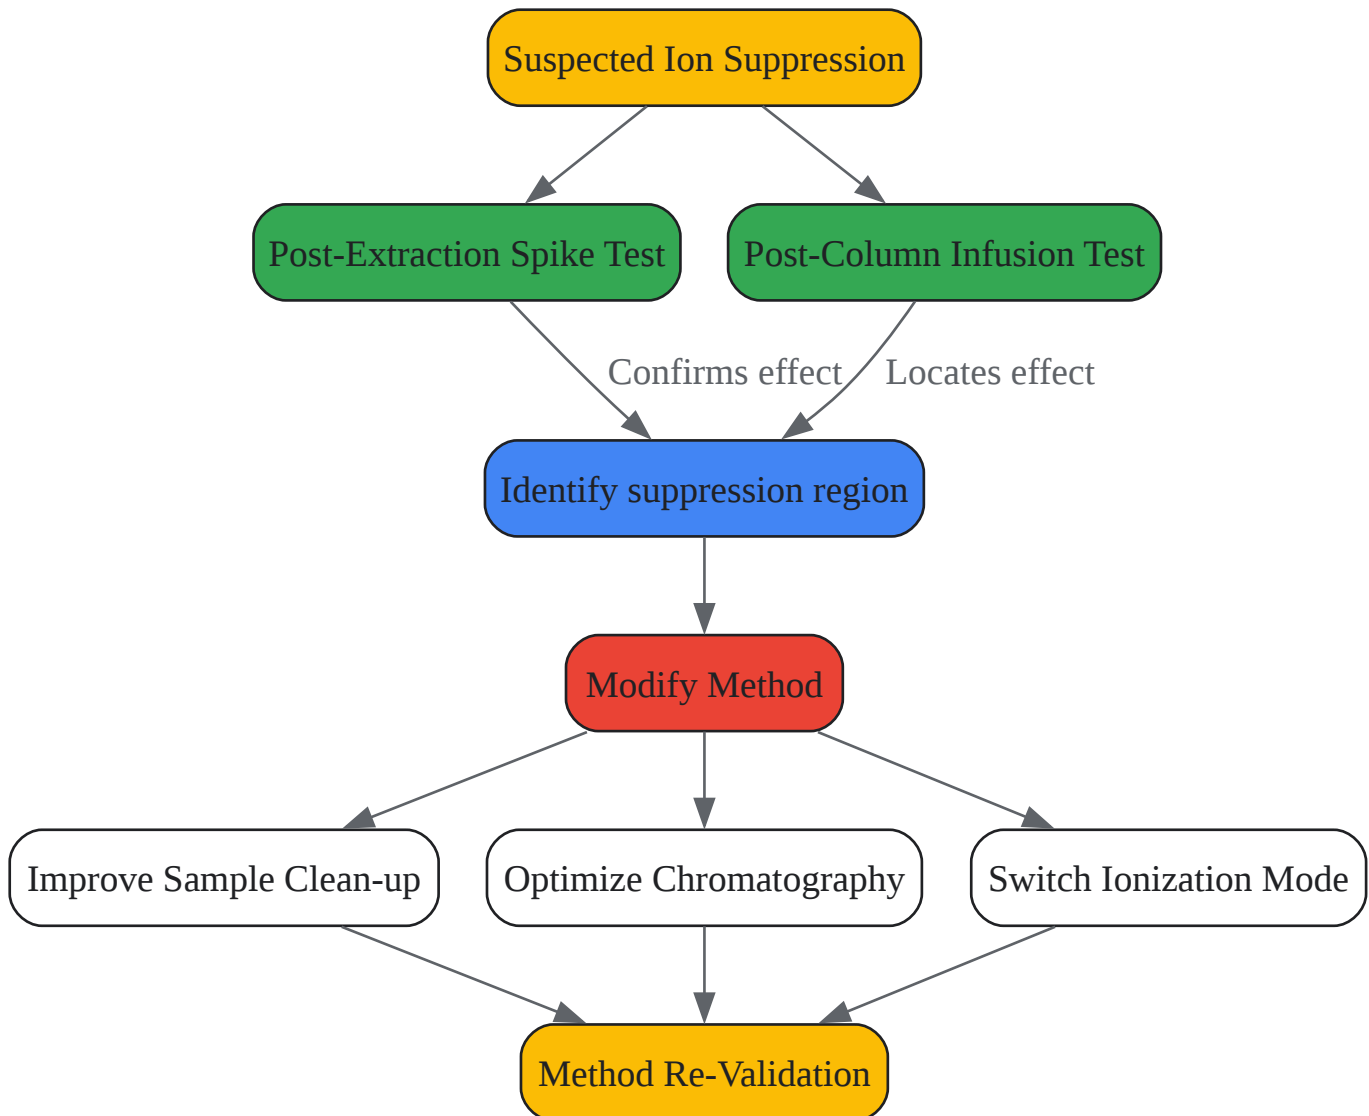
Suspected Ion Suppression

Post-Extraction Spike Test

Post-Column Infusion Test

Confirms effect

Locates effect

Identify suppression region

Modify Method

Improve Sample Clean-up

Optimize Chromatography

Switch Ionization Mode

Method Re-Validation